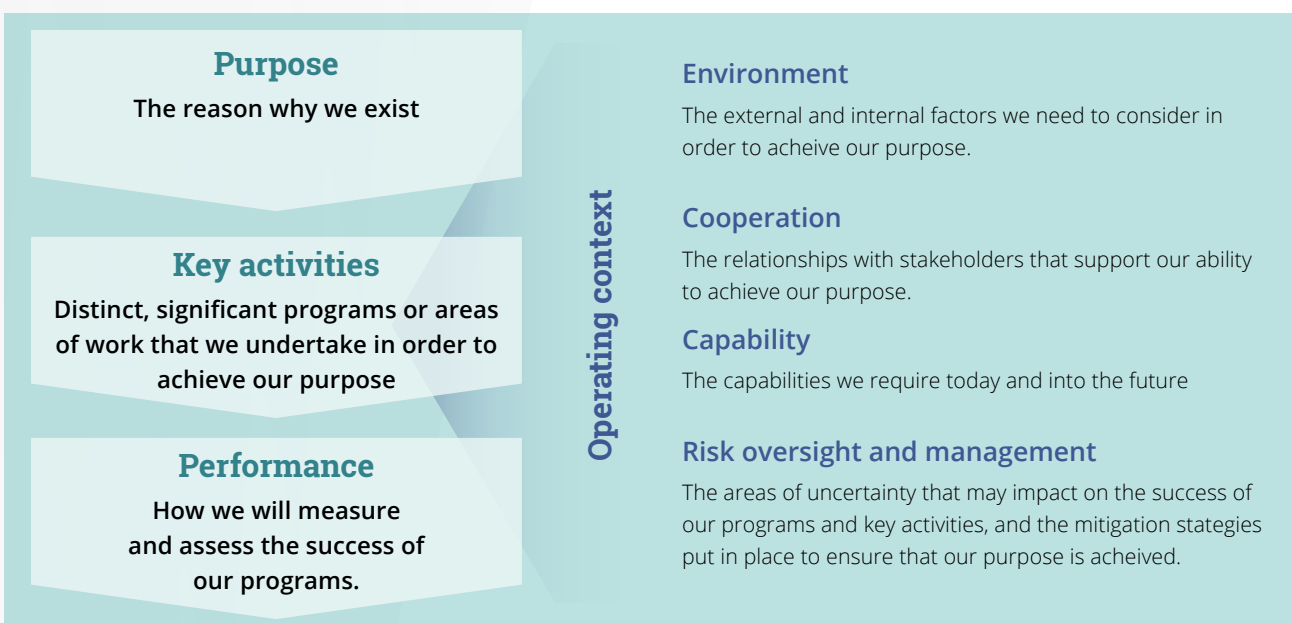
Purpose
The reason why we exist

Key activities
Distinct, significant programs or areas of work that we undertake in order to achieve our purpose

Performance
How we will measure and assess the success of our programs.

Operating context

Environment
The external and internal factors we need to consider in order to acheive our purpose.

Cooperation
The relationships with stakeholders that support our ability to achieve our purpose.

Capability
The capabilities we require today and into the future

Risk oversight and management
The areas of uncertainty that may impact on the success of our programs and key activities, and the mitigation stategies put in place to ensure that our purpose is acheived.